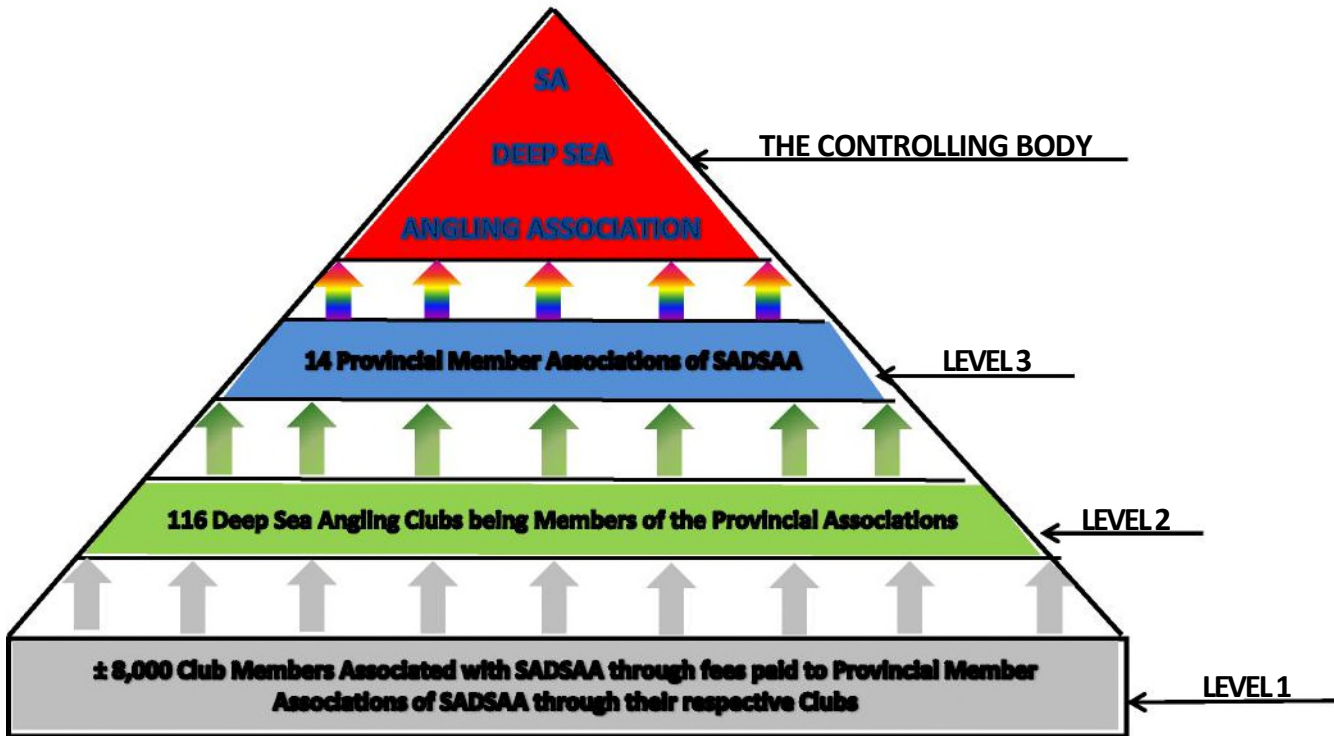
SA

DEEP SEA

ANGLING ASSOCIATION

THE CONTROLLING BODY

14 Provincial Member Associations of SADSAA

LEVEL 3

116 Deep Sea Angling Clubs being Members of the Provincial Associations

LEVEL 2

± 8,000 Club Members Associated with SADSAA through fees paid to Provincial Member Associations of SADSAA through their respective Clubs

LEVEL 1